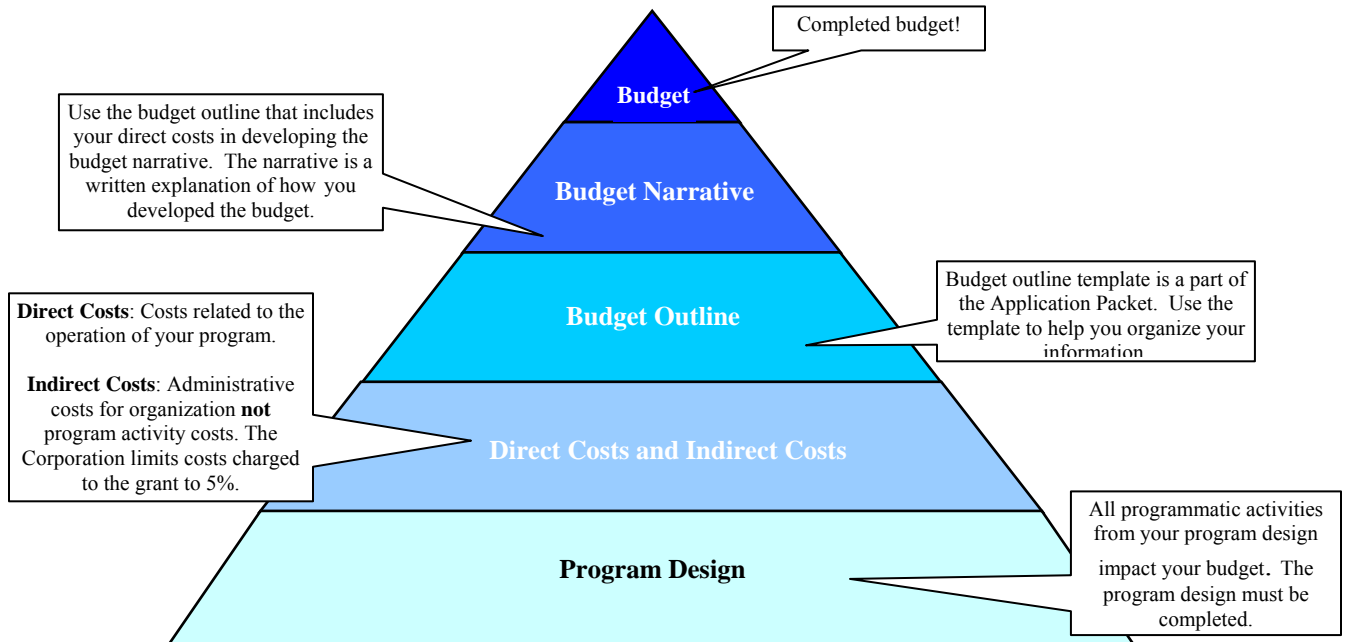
Completed budget!

Budget

Use the budget outline that includes your direct costs in developing the budget narrative. The narrative is a written explanation of how you developed the budget.

Budget Narrative

Budget outline template is a part of the Application Packet. Use the template to help you organize your information

Budget Outline

**Direct Costs**: Costs related to the operation of your program.

**Indirect Costs**: Administrative costs for organization **not** program activity costs. The Corporation limits costs charged to the grant to 5%.

Direct Costs and Indirect Costs

All programmatic activities from your program design impact your budget. The program design must be completed.

Program Design